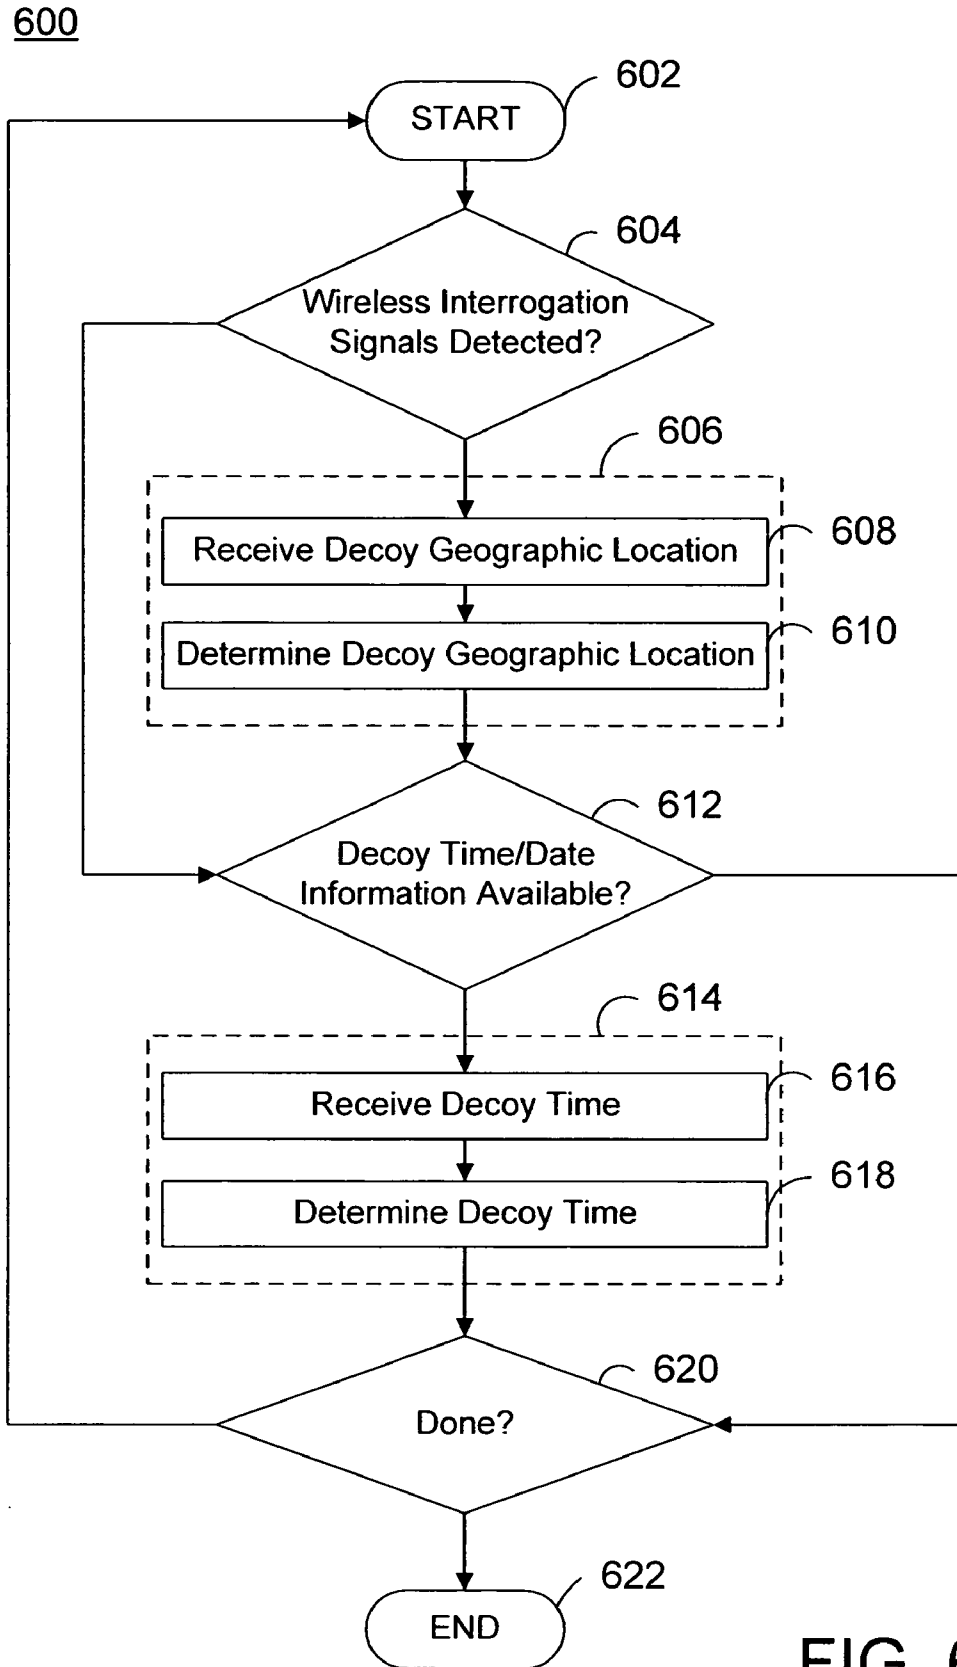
600

602

START

604

Wireless Interrogation Signals Detected?

606

Receive Decoy Geographic Location

608

Determine Decoy Geographic Location

610

612

Decoy Time/Date Information Available?

614

Receive Decoy Time

616

Determine Decoy Time

618

620

Done?

622

END

FIG. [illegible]